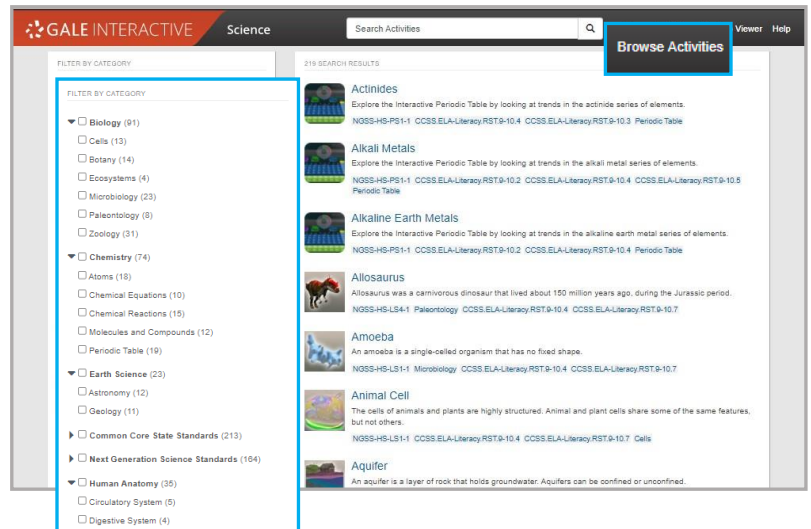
GALE INTERACTIVE Science

Search Activities

Viewer Help

Browse Activities

FILTER BY CATEGORY

219 SEARCH RESULTS

FILTER BY CATEGORY

Biology (91)
Cells (13)
Botany (14)
Ecosystems (4)
Microbiology (23)
Paleontology (8)
Zoology (31)
Chemistry (74)
Atoms (18)
Chemical Equations (10)
Chemical Reactions (15)
Molecules and Compounds (12)
Periodic Table (19)
Earth Science (23)
Astronomy (12)
Geology (11)
Common Core State Standards (213)
Next Generation Science Standards (164)
Human Anatomy (35)
Circulatory System (5)
Digestive System (4)

Actinides
Explore the Interactive Periodic Table by looking at trends in the actinide series of elements.
NGSS-HS-PS1-1 CCSS.ELA-Literacy.RST.9-10.4 CCSS.ELA-Literacy.RST.9-10.3 Periodic Table

Alkali Metals
Explore the Interactive Periodic Table by looking at trends in the alkali metal series of elements.
NGSS-HS-PS1-1 CCSS.ELA-Literacy.RST.9-10.2 CCSS.ELA-Literacy.RST.9-10.4 CCSS.ELA-Literacy.RST.9-10.5 Periodic Table

Alkaline Earth Metals
Explore the Interactive Periodic Table by looking at trends in the alkaline earth metal series of elements.
NGSS-HS-PS1-1 CCSS.ELA-Literacy.RST.9-10.2 CCSS.ELA-Literacy.RST.9-10.4 Periodic Table

Allosaurus
Allosaurus was a carnivorous dinosaur that lived about 150 million years ago, during the Jurassic period.
NGSS-HS-LS4-1 Paleontology CCSS.ELA-Literacy.RST.9-10.4 CCSS.ELA-Literacy.RST.9-10.7

Amoeba
An amoeba is a single-celled organism that has no fixed shape.
NGSS-HS-LS1-1 Microbiology CCSS.ELA-Literacy.RST.9-10.4 CCSS.ELA-Literacy.RST.9-10.7

Animal Cell
The cells of animals and plants are highly structured. Animal and plant cells share some of the same features, but not others.
NGSS-HS-LS1-1 CCSS.ELA-Literacy.RST.9-10.4 CCSS.ELA-Literacy.RST.9-10.7 Cells

Aquifer
An aquifer is a layer of rock that holds groundwater. Aquifers can be confined or unconfined.